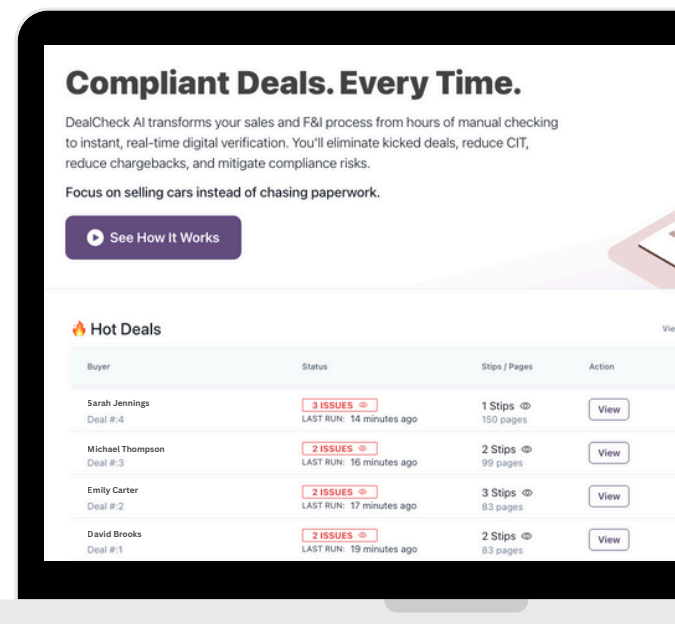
Compliant Deals. Every Time.

DealCheck AI transforms your sales and F&I process from hours of manual checking to instant, real-time digital verification. You'll eliminate kicked deals, reduce CIT, reduce chargebacks, and mitigate compliance risks.

Focus on selling cars instead of chasing paperwork.

See How It Works

🔥 Hot Deals

Vie

| Buyer | Status | Stips / Pages | Action |
|---|---|---|---|
| Sarah Jennings Deal #:4 | 3 ISSUES LAST RUN: 14 minutes ago | 1 Stips 150 pages | View |
| Michael Thompson Deal #:3 | 2 ISSUES LAST RUN: 16 minutes ago | 2 Stips 99 pages | View |
| Emily Carter Deal #:2 | 2 ISSUES LAST RUN: 17 minutes ago | 3 Stips 83 pages | View |
| David Brooks Deal #:1 | 2 ISSUES LAST RUN: 19 minutes ago | 2 Stips 83 pages | View |